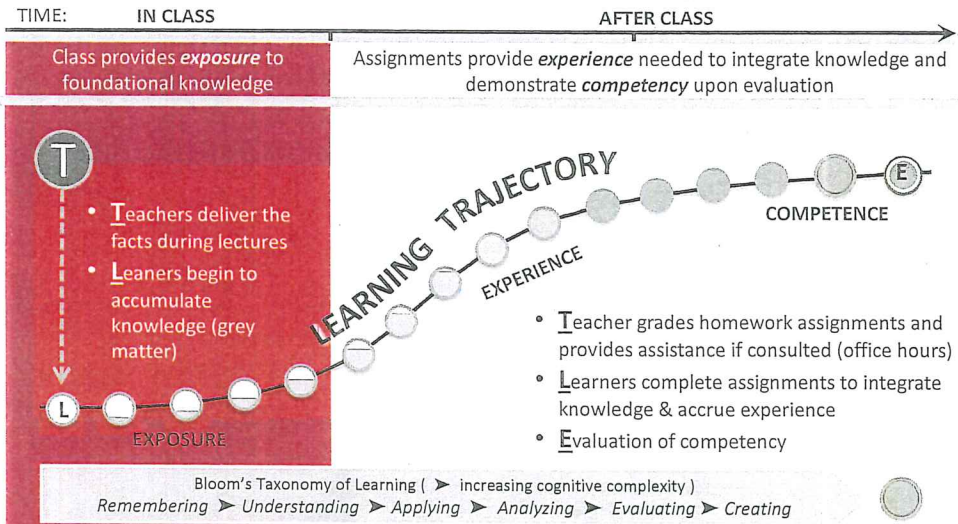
TIME: IN CLASS AFTER CLASS

Class provides *exposure* to foundational knowledge

Assignments provide *experience* needed to integrate knowledge and demonstrate *competency* upon evaluation

T

- Teachers deliver the facts during lectures
- Leaners begin to accumulate knowledge (grey matter)

LEARNING TRAJECTORY

EXPERIENCE

COMPETENCE

E

L

EXPOSURE

- Teacher grades homework assignments and provides assistance if consulted (office hours)
- Learners complete assignments to integrate knowledge & accrue experience
- Evaluation of competency

Bloom's Taxonomy of Learning ( ➤ increasing cognitive complexity )
*Remembering* ➤ *Understanding* ➤ *Applying* ➤ *Analyzing* ➤ *Evaluating* ➤ *Creating*